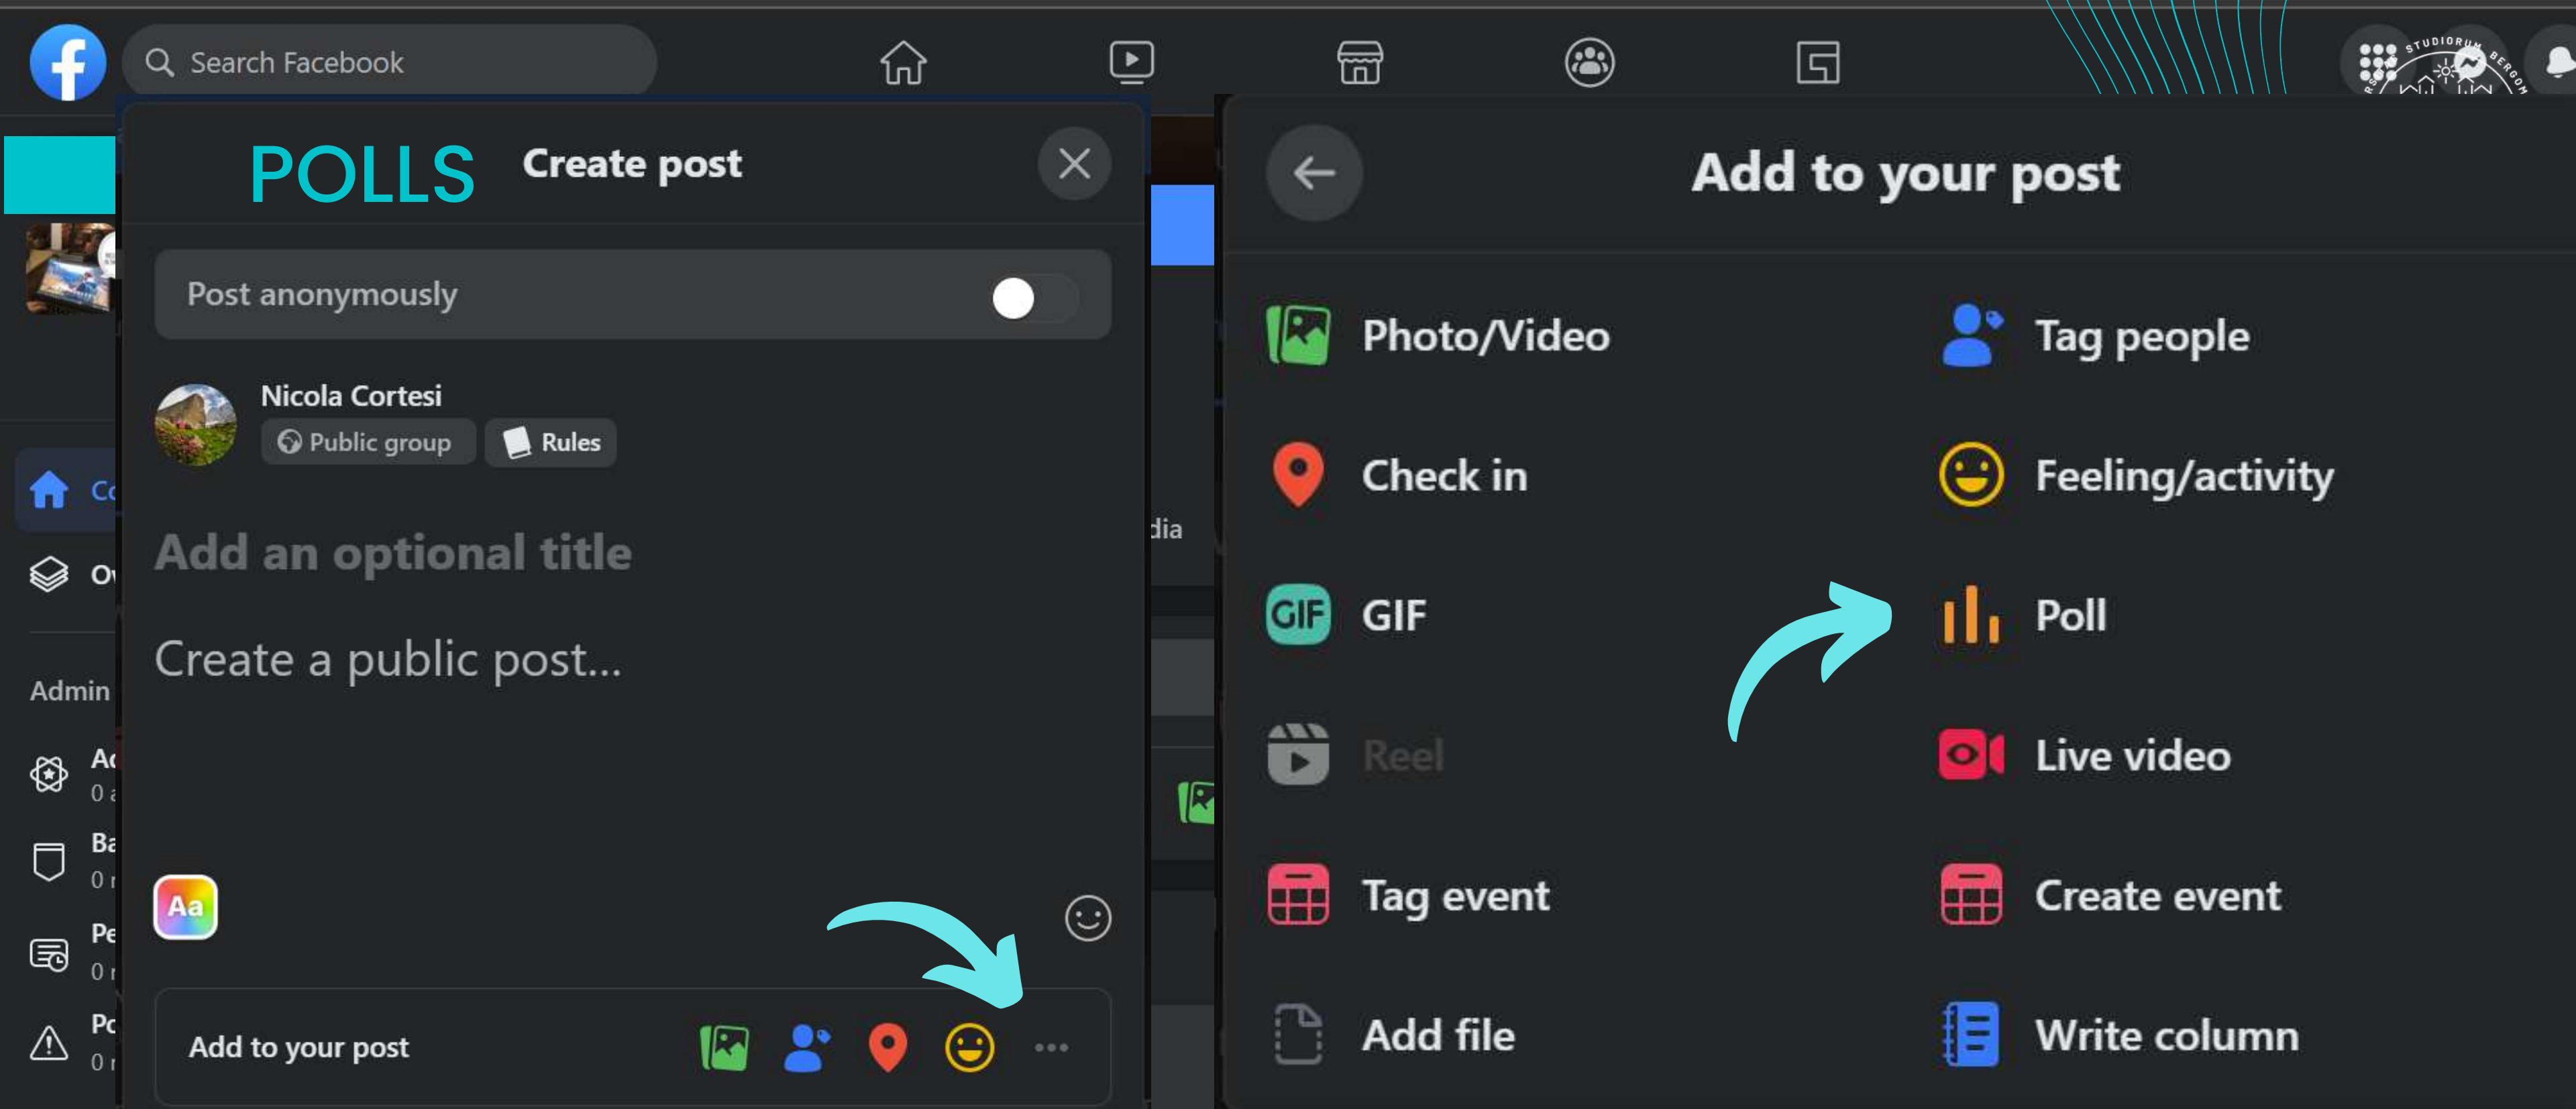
Search Facebook

POLLS Create post

Post anonymously

Nicola Cortesi
Public group Rules

Add an optional title

Create a public post...

Aa

Add to your post

Co
Ov
Admin
Ad
0 a
Ba
0 r
Pe
0 r
Pc
0 r

dia

Add to your post

Photo/Video
Tag people
Check in
Feeling/activity
GIF
Poll
Reel
Live video
Tag event
Create event
Add file
Write column

STUDIORUM BERGOM